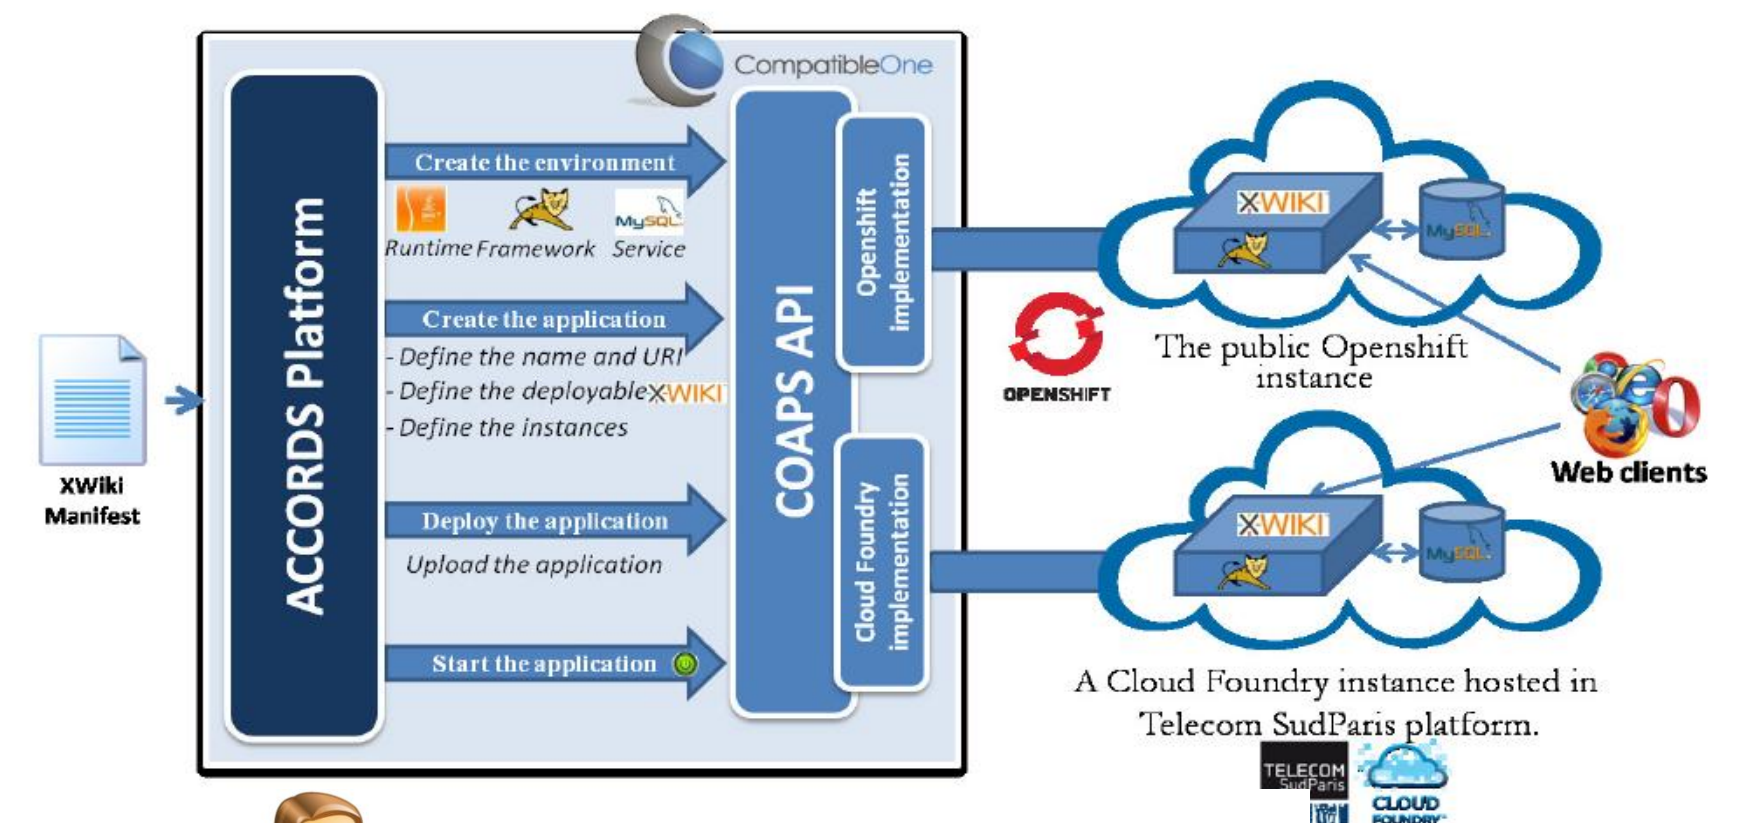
CompatibleOne

ACCORDS Platform

Create the environment

Runtime Framework Service

MySQL

Create the application

- Define the name and URI
- Define the deployable XWIKI
- Define the instances

Deploy the application

Upload the application

Start the application

COAPS API

Openshift implementation

Cloud Foundry implementation

XWiki Manifest

XWIKI

MySQL

The public Openshift instance

OPENSHIFT

Web clients

XWIKI

MySQL

A Cloud Foundry instance hosted in Telecom SudParis platform.

TELECOM SudParis

CLOUD FOUNDRY